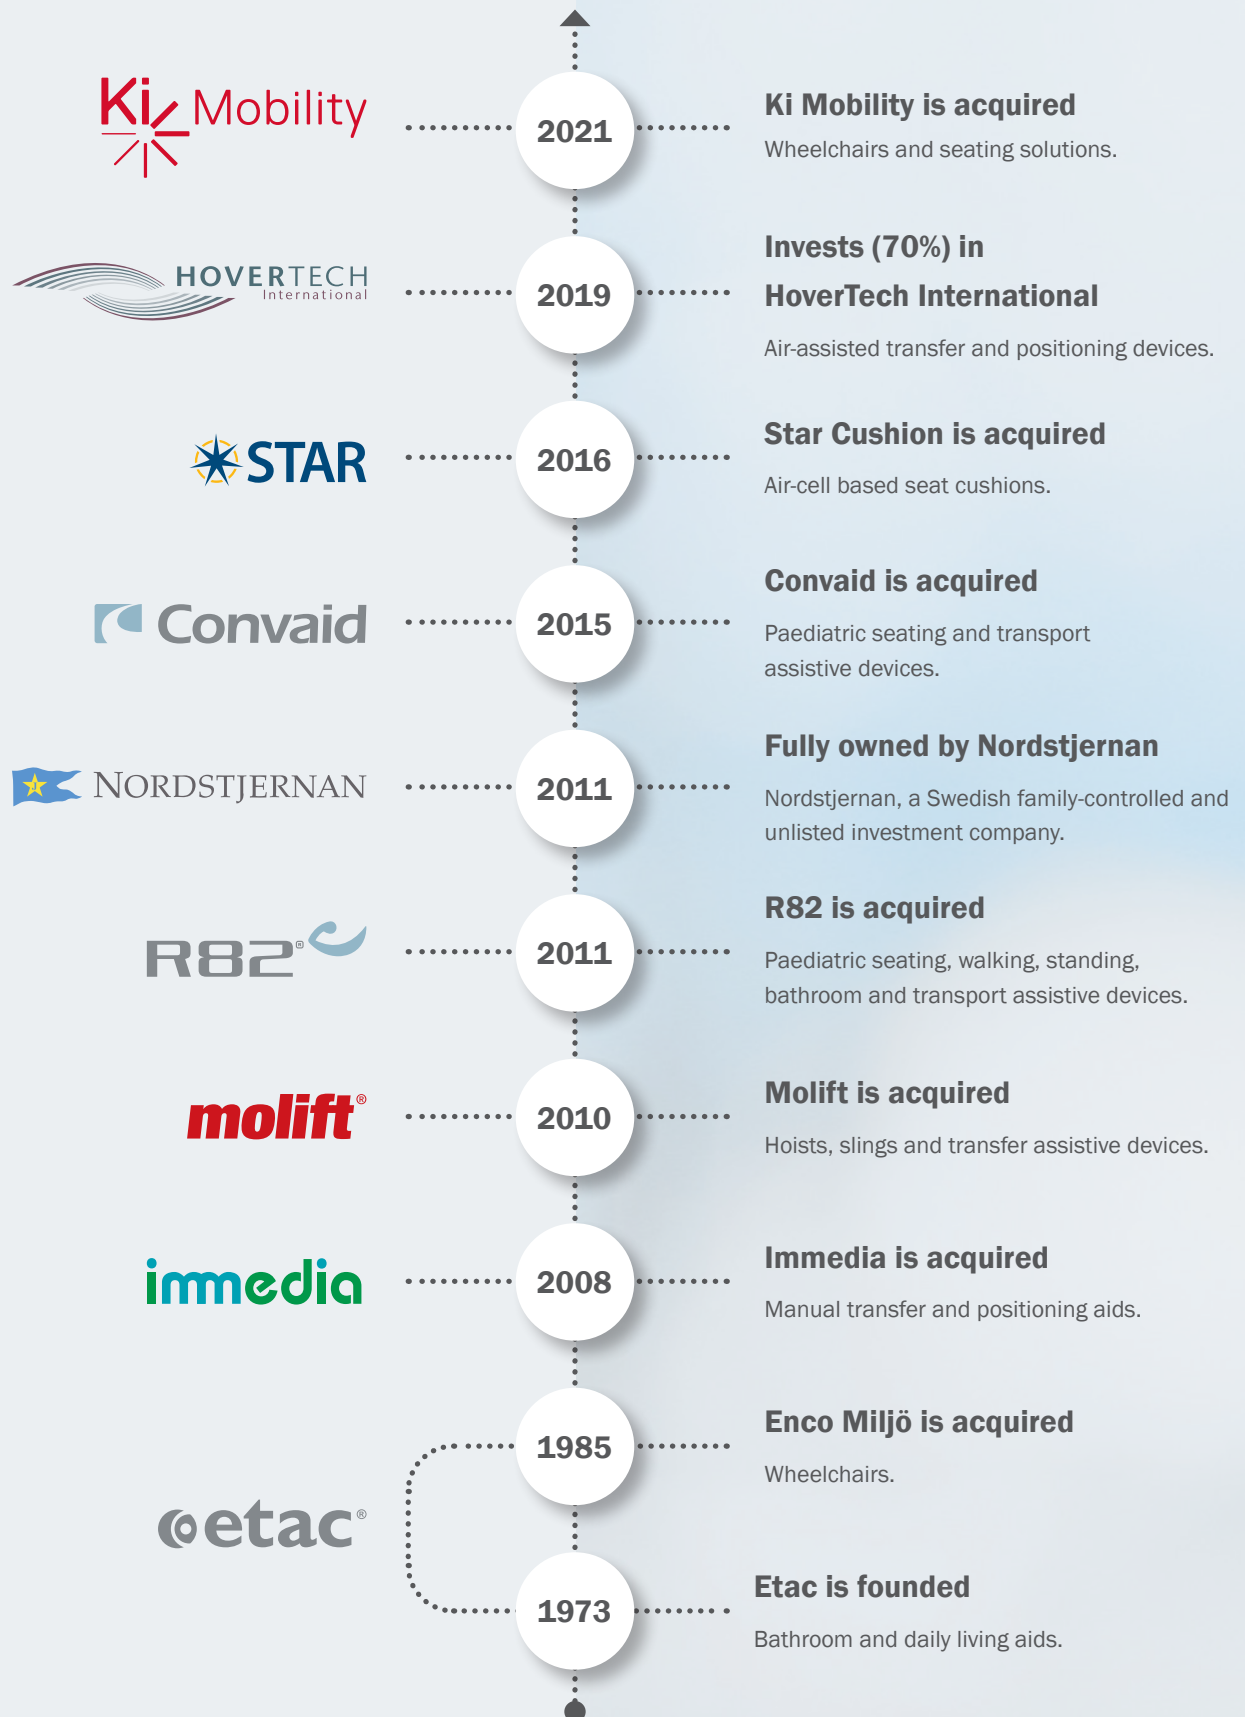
Ki Mobility

2021

Ki Mobility is acquired

Wheelchairs and seating solutions.

HOVERTECH International

2019

Invests (70%) in HoverTech International

Air-assisted transfer and positioning devices.

STAR

2016

Star Cushion is acquired

Air-cell based seat cushions.

Convaid

2015

Convaid is acquired

Paediatric seating and transport assistive devices.

NORDSTJERNAN

2011

Fully owned by Nordstjernan

Nordstjernan, a Swedish family-controlled and unlisted investment company.

R82®

2011

R82 is acquired

Paediatric seating, walking, standing, bathroom and transport assistive devices.

molift®

2010

Molift is acquired

Hoists, slings and transfer assistive devices.

immedia

2008

Immedia is acquired

Manual transfer and positioning aids.

etac®

1985

Enco Miljö is acquired

Wheelchairs.

1973

Etac is founded

Bathroom and daily living aids.